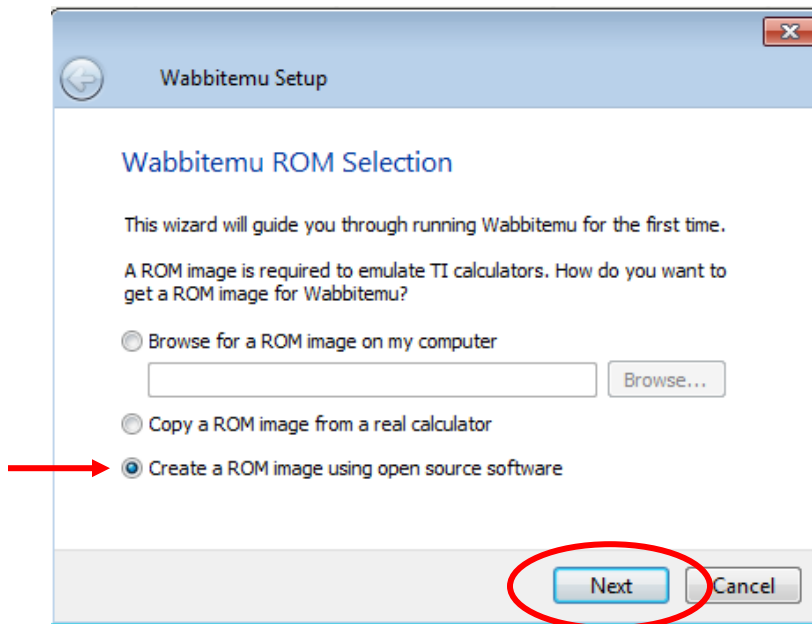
Wabbitemu Setup

Wabbitemu ROM Selection

This wizard will guide you through running Wabbitemu for the first time.

A ROM image is required to emulate TI calculators. How do you want to get a ROM image for Wabbitemu?

Browse for a ROM image on my computer

Browse...

Copy a ROM image from a real calculator

Create a ROM image using open source software

Next

Cancel